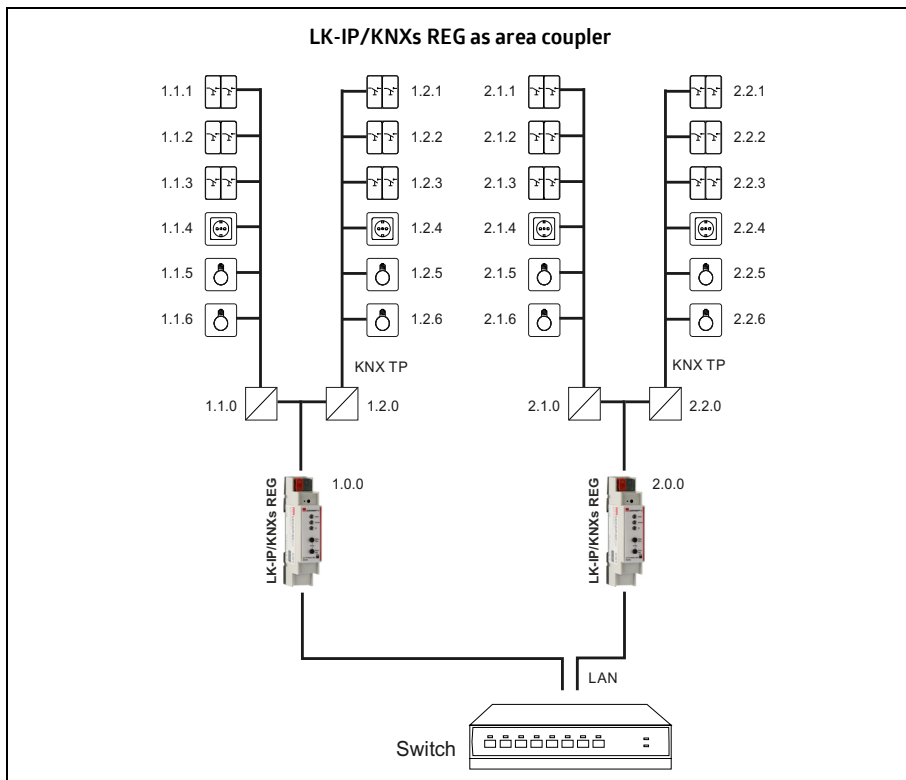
LK-IP/KNXs REG as area coupler

1.1.1
1.1.2
1.1.3
1.1.4
1.1.5
1.1.6

1.2.1
1.2.2
1.2.3
1.2.4
1.2.5
1.2.6

2.1.1
2.1.2
2.1.3
2.1.4
2.1.5
2.1.6

2.2.1
2.2.2
2.2.3
2.2.4
2.2.5
2.2.6

KNX TP
KNX TP

1.1.0
1.2.0
2.1.0
2.2.0

LK-IP/KNXs REG
1.0.0
LK-IP/KNXs REG
2.0.0

LAN
Switch